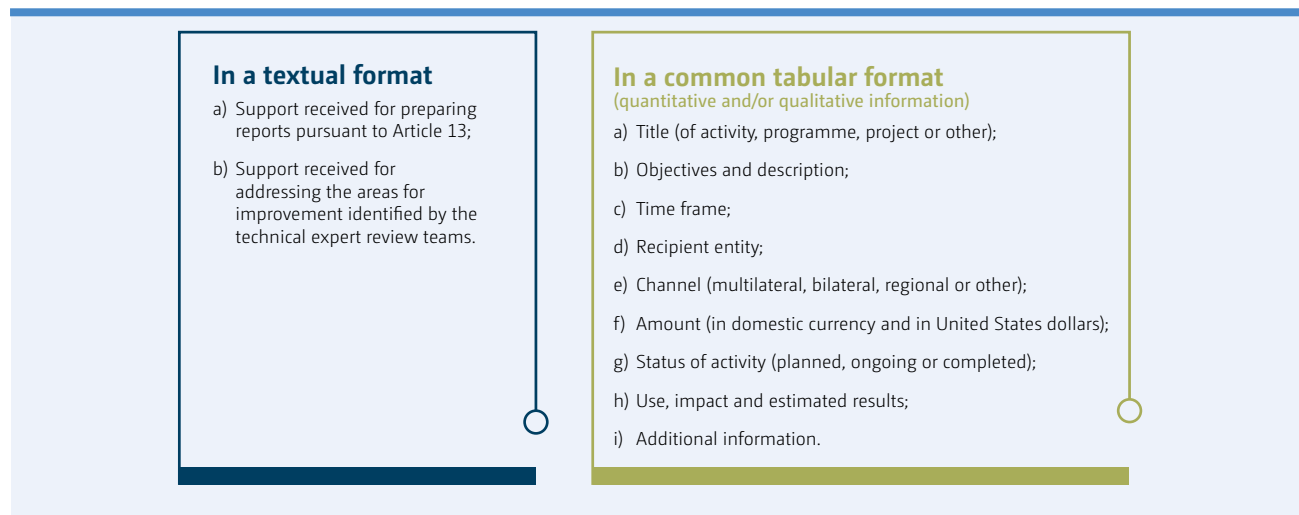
In a textual format

a) Support received for preparing reports pursuant to Article 13;

b) Support received for addressing the areas for improvement identified by the technical expert review teams.

In a common tabular format
(quantitative and/or qualitative information)

a) Title (of activity, programme, project or other);

b) Objectives and description;

c) Time frame;

d) Recipient entity;

e) Channel (multilateral, bilateral, regional or other);

f) Amount (in domestic currency and in United States dollars);

g) Status of activity (planned, ongoing or completed);

h) Use, impact and estimated results;

i) Additional information.